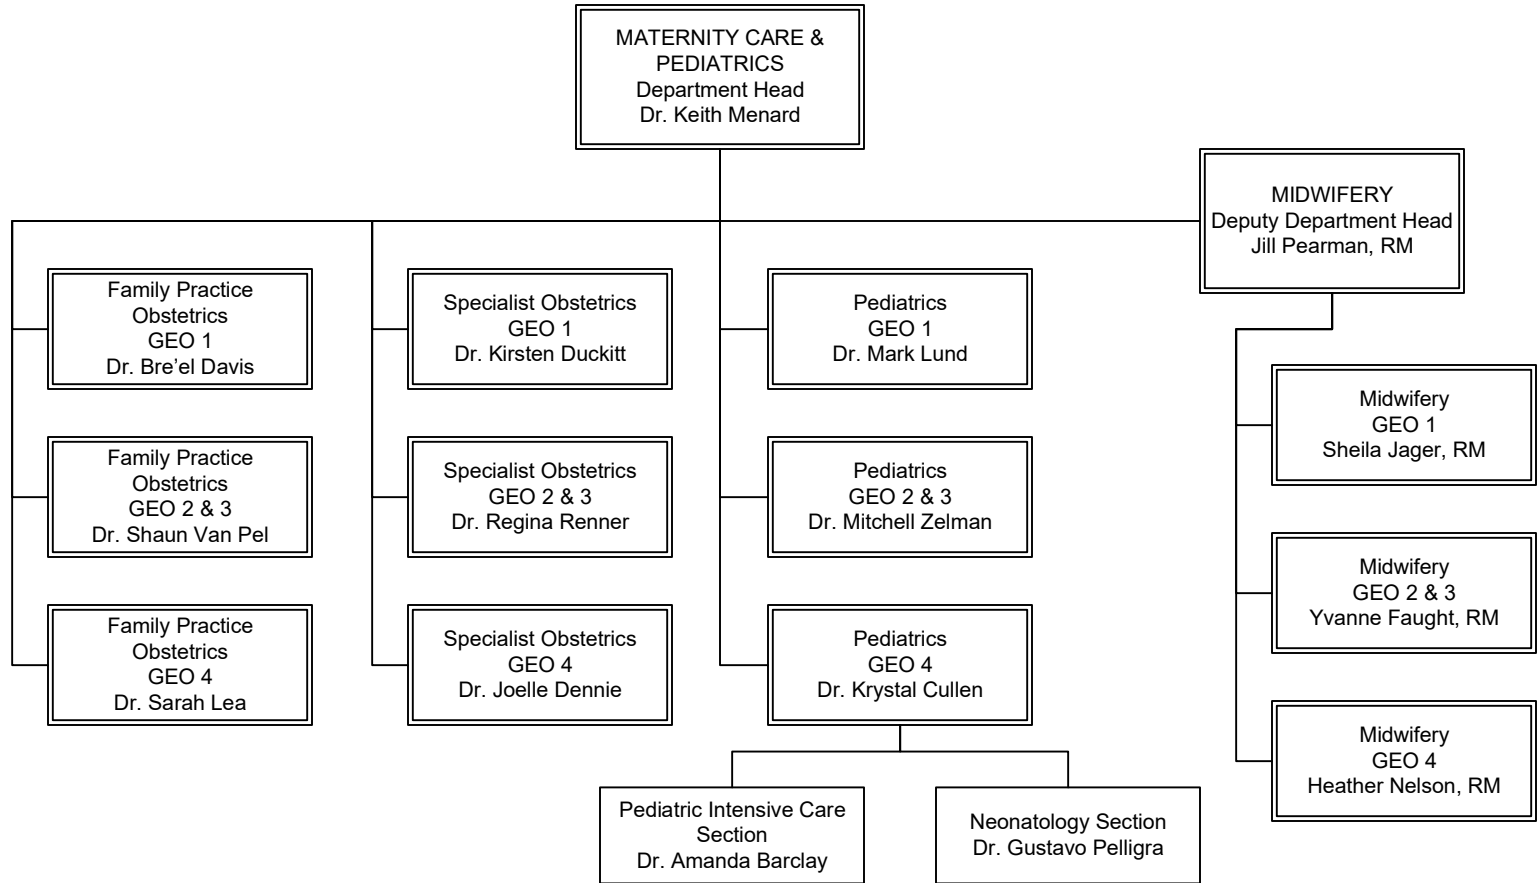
MATERNITY CARE & PEDIATRICS
Department Head
Dr. Keith Menard

MIDWIFERY
Deputy Department Head
Jill Pearman, RM

Family Practice Obstetrics
GEO 1
Dr. Bre'el Davis

Family Practice Obstetrics
GEO 2 & 3
Dr. Shaun Van Pel

Family Practice Obstetrics
GEO 4
Dr. Sarah Lea

Specialist Obstetrics
GEO 1
Dr. Kirsten Duckitt

Specialist Obstetrics
GEO 2 & 3
Dr. Regina Renner

Specialist Obstetrics
GEO 4
Dr. Joelle Dennie

Pediatrics
GEO 1
Dr. Mark Lund

Pediatrics
GEO 2 & 3
Dr. Mitchell Zelman

Pediatrics
GEO 4
Dr. Krystal Cullen

Pediatric Intensive Care Section
Dr. Amanda Barclay

Neonatology Section
Dr. Gustavo Pelligra

Midwifery
GEO 1
Sheila Jager, RM

Midwifery
GEO 2 & 3
Yvanne Faught, RM

Midwifery
GEO 4
Heather Nelson, RM